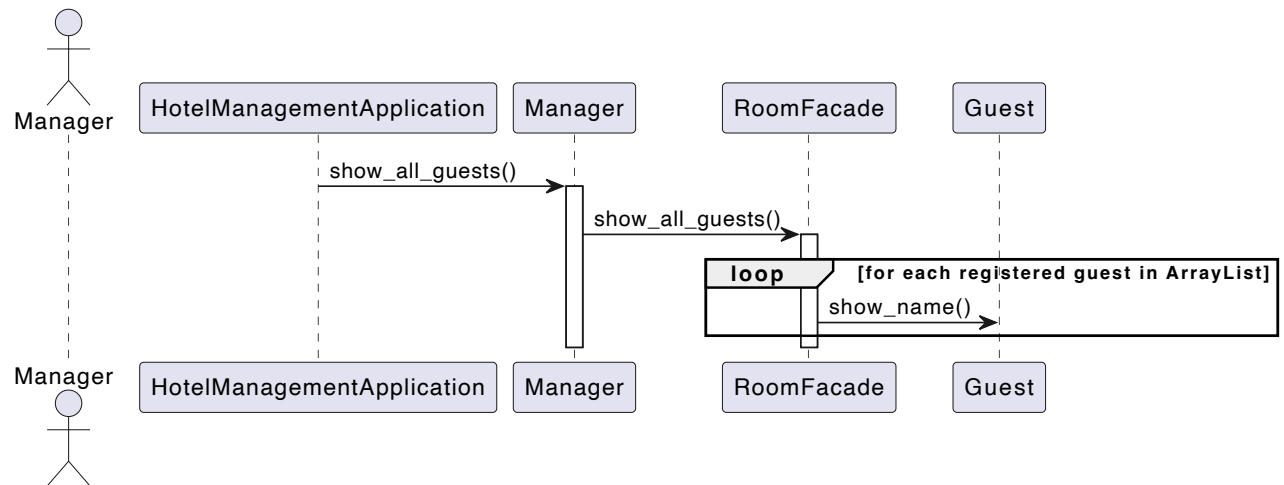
Manager

HotelManagementApplication

Manager

RoomFacade

Guest

show_all_guests()

show_all_guests()

loop

[for each registered guest in ArrayList]

show_name()

Manager

HotelManagementApplication

Manager

RoomFacade

Guest